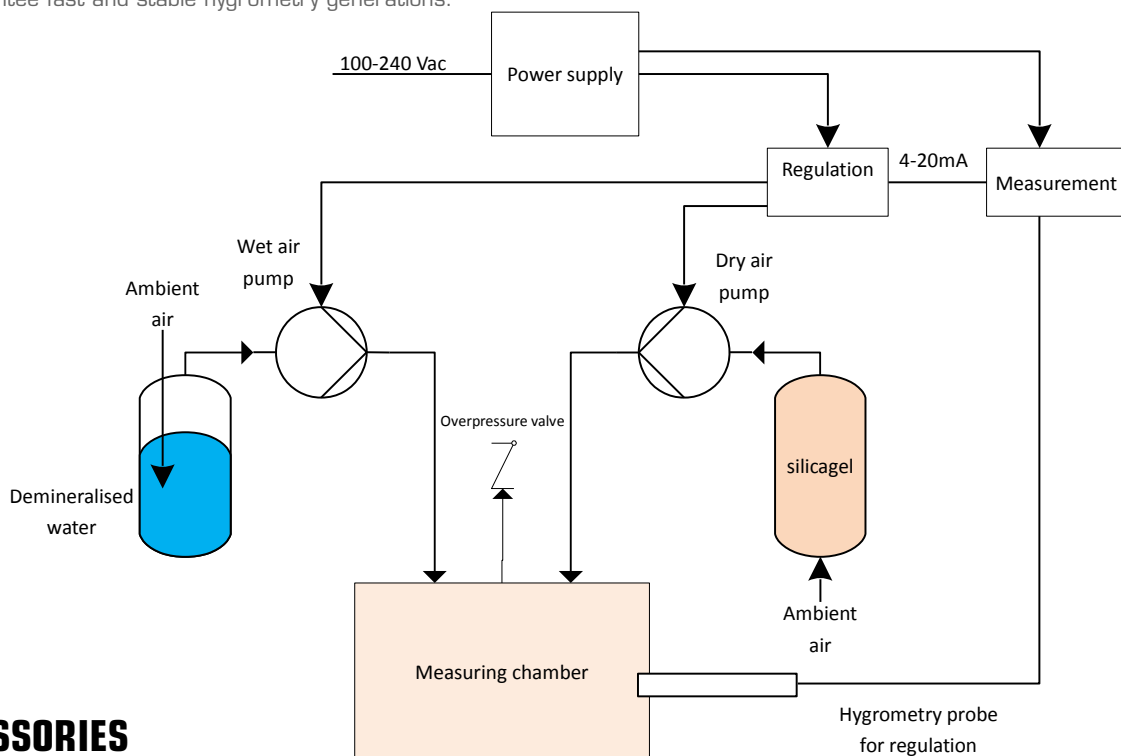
ntee fast and stable hygrometry generations.

100-240 Vac

Power supply

Regulation

4-20mA

Measurement

Wet air pump

Dry air pump

Ambient air

Demineralised water

Overpressure valve

silicagel

Ambient air

Measuring chamber

Hygrometry probe for regulation

SSORIES